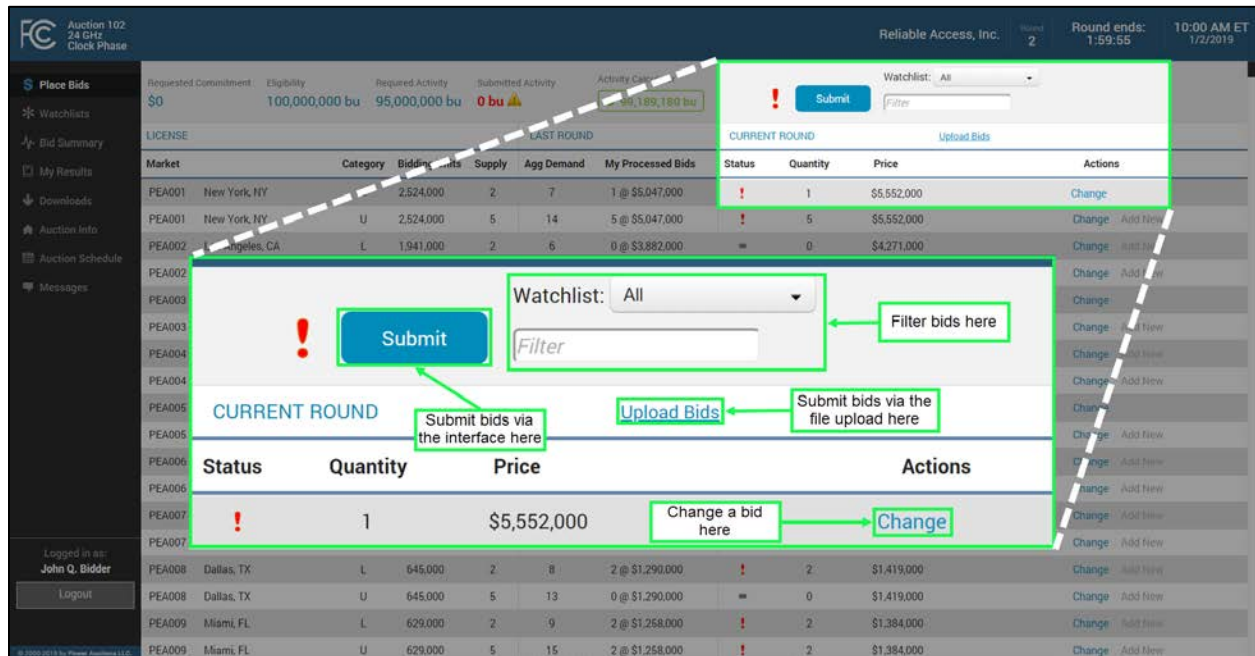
FCC Auction 102 24 GHz Clock Phase

Reliable Access, Inc. Round 2 Round ends: 1:59:55 10:00 AM ET 1/2/2019

$ Place Bids
Watchlists
Bid Summary
My Results
Downloads
Auction Info
Auction Schedule
Messages

Requested Commitment $0 Eligibility 100,000,000 bu Required Activity 95,000,000 bu Submitted Activity 0 bu Activity Cap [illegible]99,189,180 bu

Watchlist: All
Submit
Filter

LICENSE LAST ROUND CURRENT ROUND Upload Bids

| Market | | Category | Bidding Units | Supply | Agg Demand | My Processed Bids | Status | Quantity | Price | Actions |
|---|---|---|---|---|---|---|---|---|---|---|
| PEA001 | New York, NY | | 2,524,000 | 2 | 7 | 1 @ $5,047,000 | ! | 1 | $5,552,000 | Change |
| PEA001 | New York, NY | U | 2,524,000 | 5 | 14 | 5 @ $5,047,000 | ! | 5 | $5,552,000 | Change Add New |
| PEA002 | Los Angeles, CA | L | 1,941,000 | 2 | 6 | 0 @ $3,882,000 | = | 0 | $4,271,000 | Change Add New |
| PEA002 | | | | | | | | | | Change Add New |
| PEA003 | | | | | | | | | | Change |
| PEA003 | | | | | | | | | | Change Add New |
| PEA004 | | | | | | | | | | Change Add New |
| PEA004 | | | | | | | | | | Change Add New |
| PEA005 | | | | | | | | | | Change |
| PEA005 | | | | | | | | | | Change Add New |
| PEA006 | | | | | | | | | | Change Add New |
| PEA006 | | | | | | | | | | Change Add New |
| PEA007 | | | | | | | | | | Change Add New |
| PEA007 | | | | | | | | | | Change Add New |
| PEA008 | Dallas, TX | L | 645,000 | 2 | 8 | 2 @ $1,290,000 | ! | 2 | $1,419,000 | Change Add New |
| PEA008 | Dallas, TX | U | 645,000 | 5 | 13 | 0 @ $1,290,000 | = | 0 | $1,419,000 | Change Add New |
| PEA009 | Miami, FL | L | 629,000 | 2 | 9 | 2 @ $1,258,000 | ! | 2 | $1,384,000 | Change Add New |
| PEA009 | Miami, FL | U | 629,000 | 5 | 15 | 2 @ $1,258,000 | ! | 2 | $1,384,000 | Change Add New |

Watchlist: All
Filter bids here
!
Submit
Filter
CURRENT ROUND
Submit bids via the interface here
Upload Bids
Submit bids via the file upload here

| Status | Quantity | Price | Actions |
|---|---|---|---|
| ! | 1 | $5,552,000 | Change |

Change a bid here

Logged in as: John Q. Bidder
Logout
© 2000-2019 by Power Auctions LLC